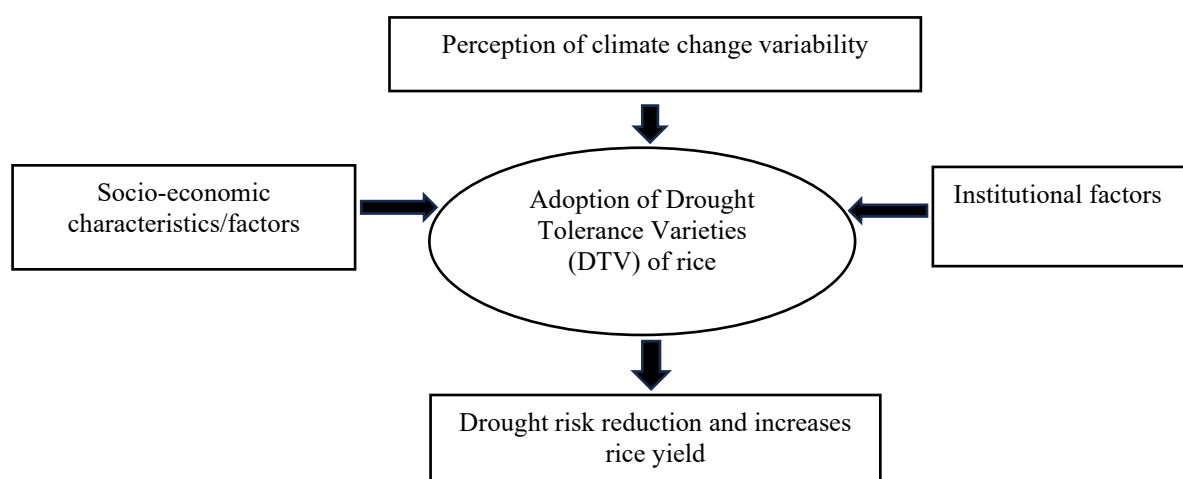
Perception of climate change variability

Socio-economic characteristics/factors

Adoption of Drought Tolerance Varieties (DTV) of rice

Institutional factors

Drought risk reduction and increases rice yield